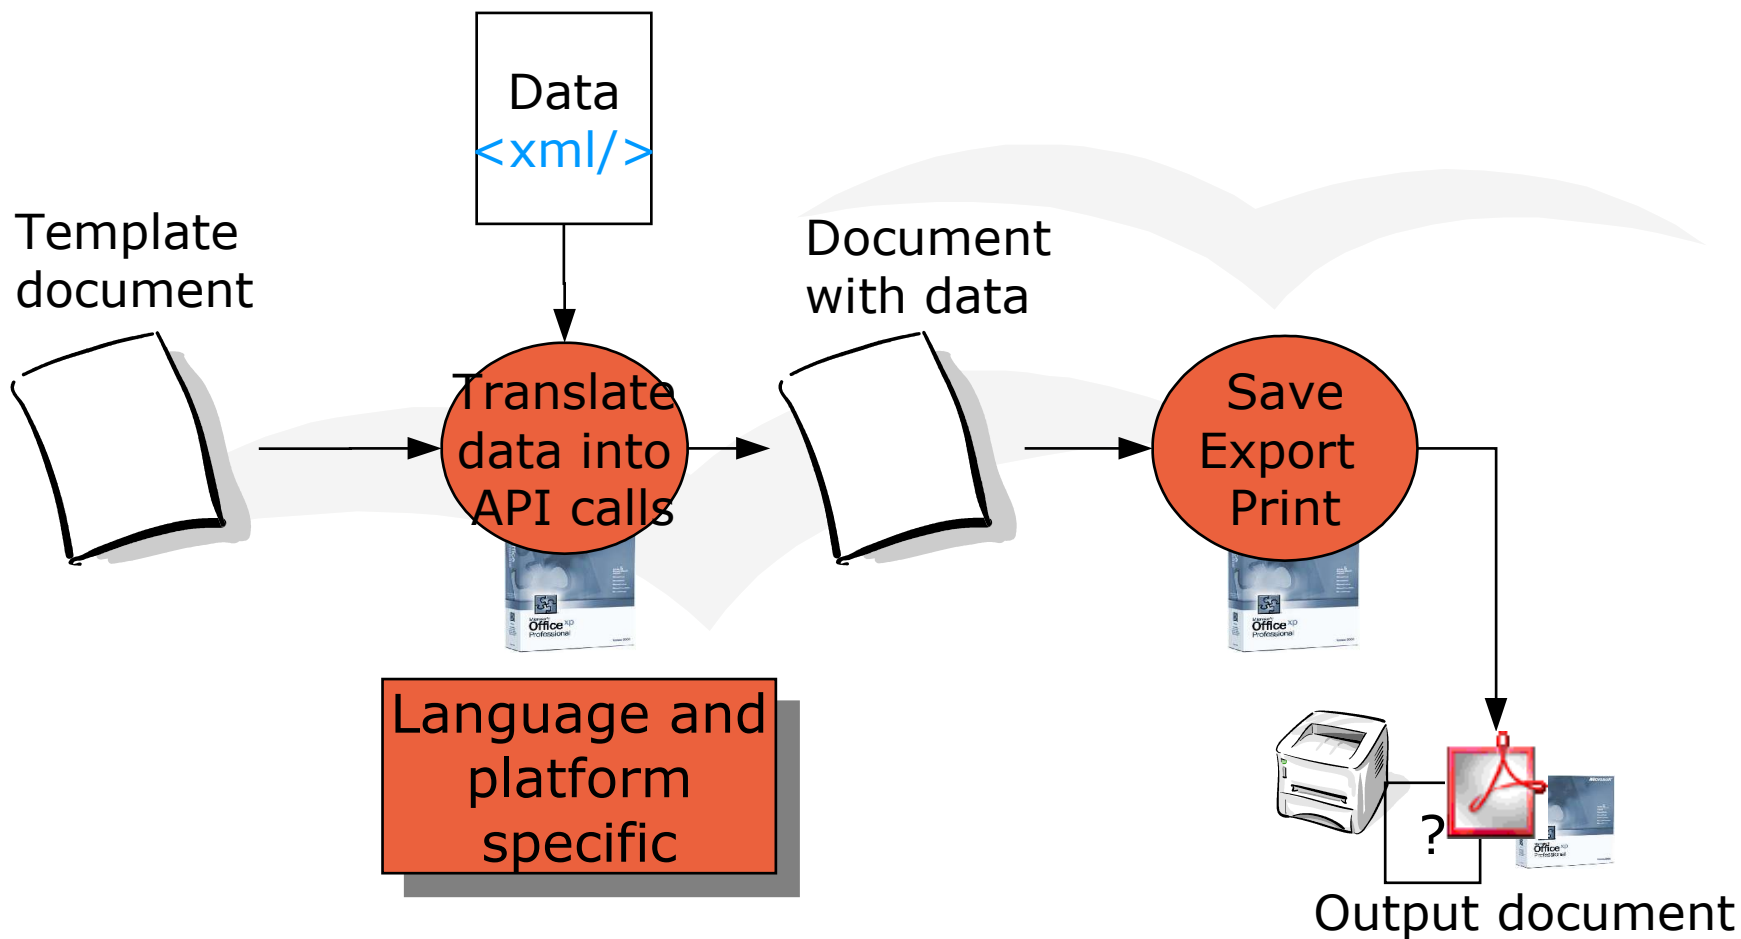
Data
<xml/>

Template
document

Translate
data into
API calls

Document
with data

Save
Export
Print

Office XP
Professional

Office XP
Professional

Language and
platform
specific

?

Output document